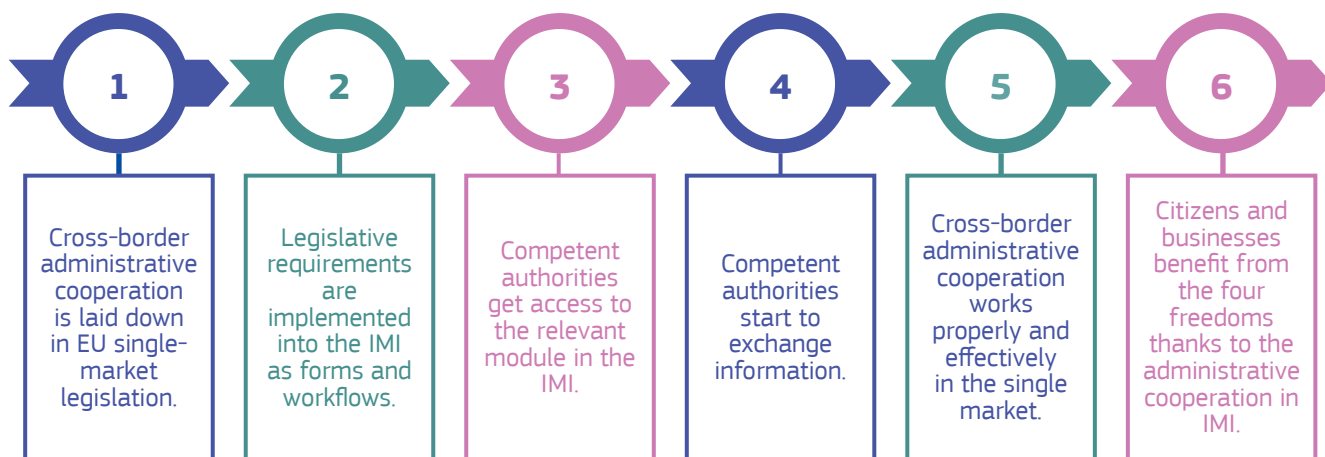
1

Cross-border administrative cooperation is laid down in EU single-market legislation.

2

Legislative requirements are implemented into the IMI as forms and workflows.

3

Competent authorities get access to the relevant module in the IMI.

4

Competent authorities start to exchange information.

5

Cross-border administrative cooperation works properly and effectively in the single market.

6

Citizens and businesses benefit from the four freedoms thanks to the administrative cooperation in IMI.